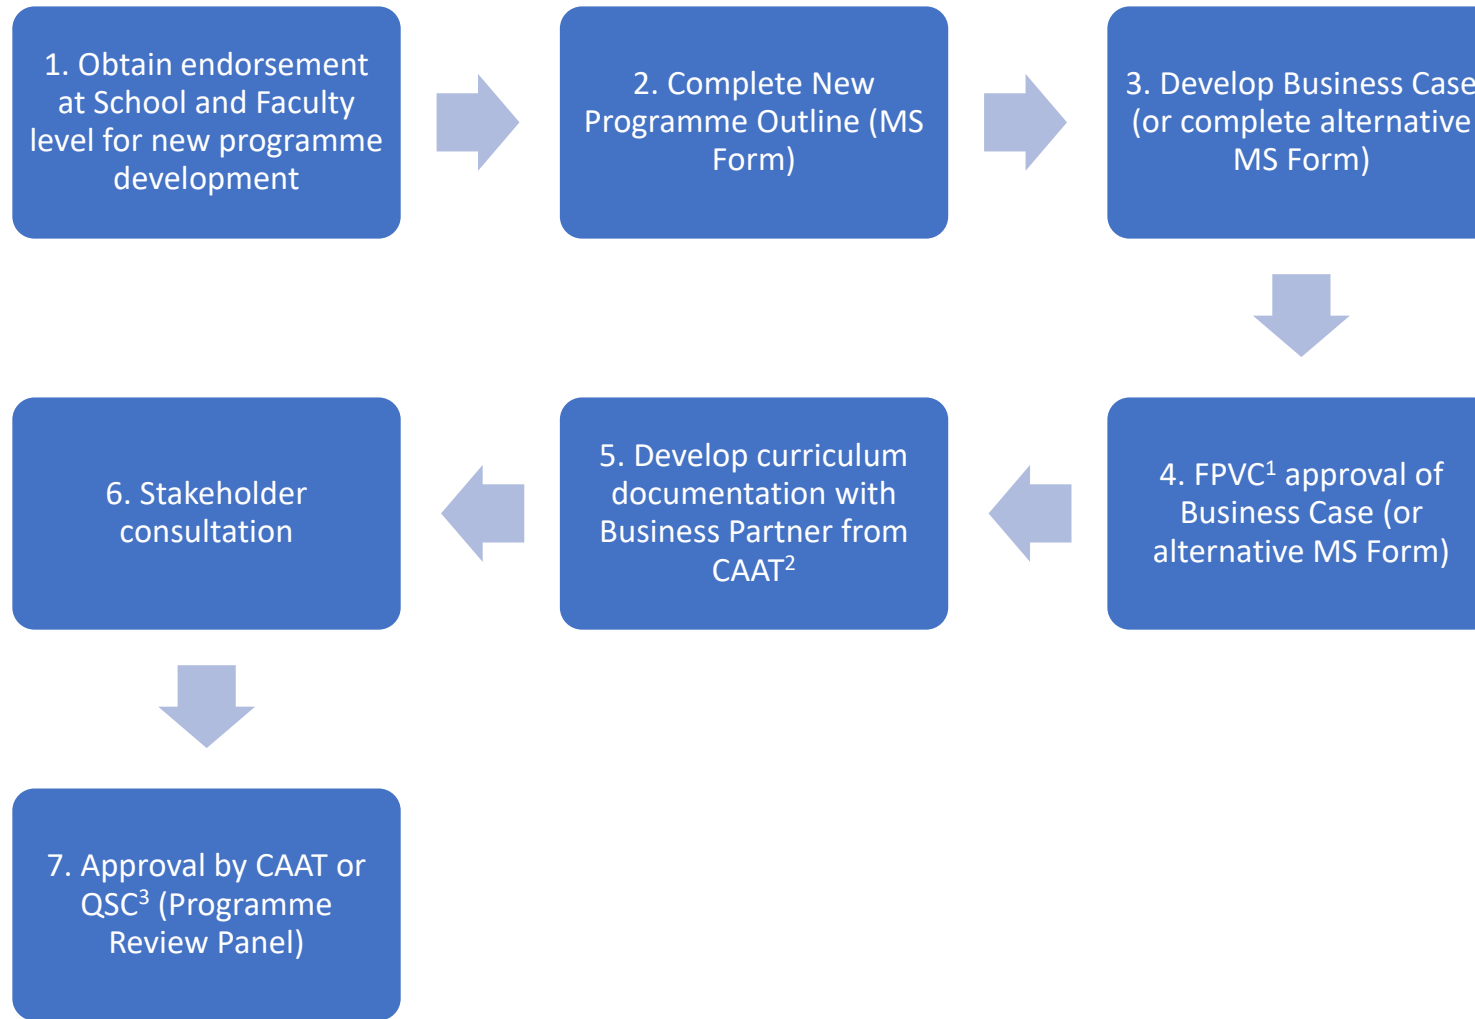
1. Obtain endorsement at School and Faculty level for new programme development

2. Complete New Programme Outline (MS Form)

3. Develop Business Case (or complete alternative MS Form)

4. FPVC$^1$ approval of Business Case (or alternative MS Form)

5. Develop curriculum documentation with Business Partner from CAAT$^2$

6. Stakeholder consultation

7. Approval by CAAT or QSC$^3$ (Programme Review Panel)